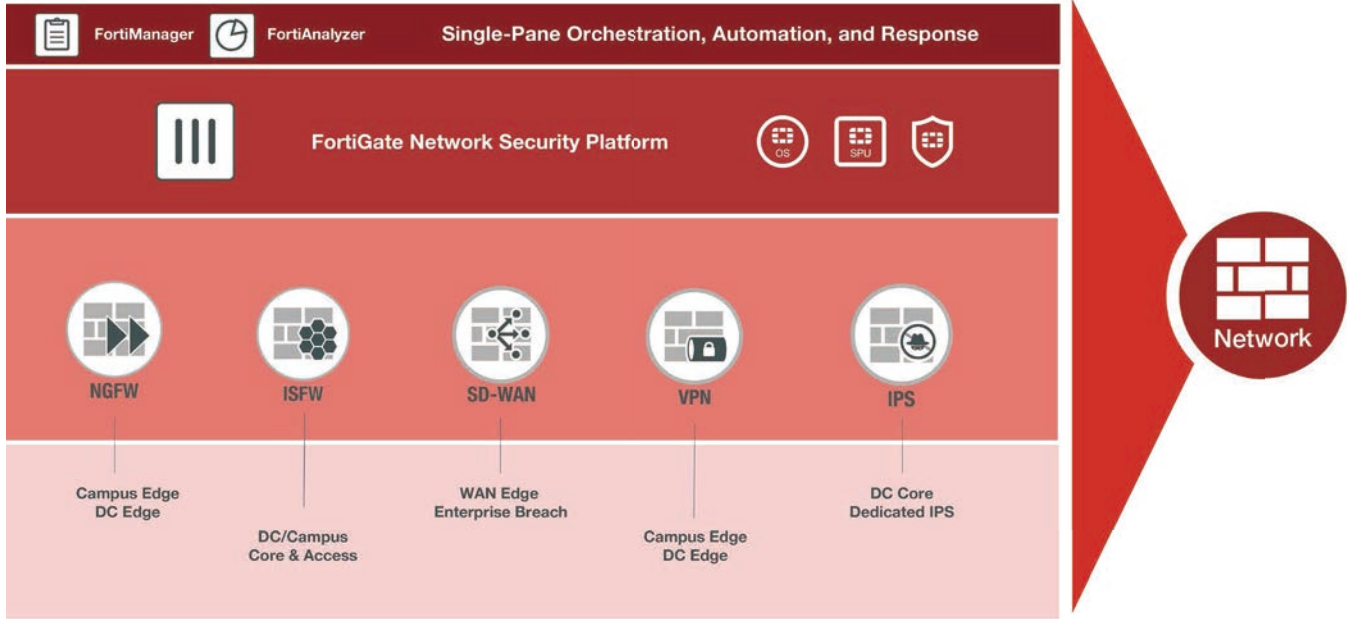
FortiManager FortiAnalyzer Single-Pane Orchestration, Automation, and Response

FortiGate Network Security Platform

OS SPU

NGFW
Campus Edge
DC Edge

ISFW
DC/Campus
Core & Access

SD-WAN
WAN Edge
Enterprise Breach

VPN
Campus Edge
DC Edge

IPS
DC Core
Dedicated IPS

Network